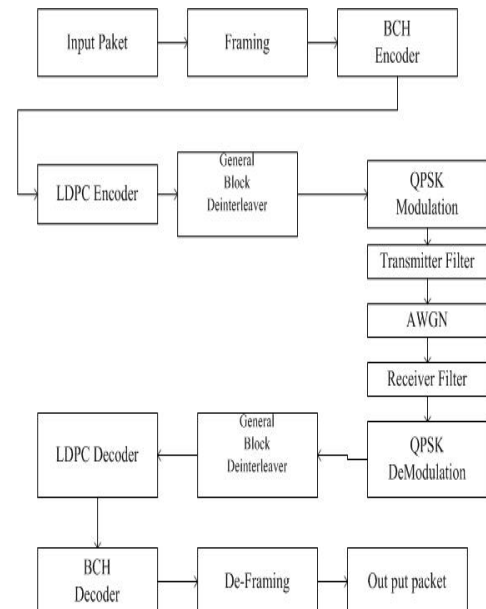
Input Paket

Framing

BCH Encoder

LDPC Encoder

General Block Deinterleaver

QPSK Modulation

Transmitter Filter

AWGN

Receiver Filter

QPSK DeModulation

General Block Deinterleaver

LDPC Decoder

BCH Decoder

De-Framing

Out put packet